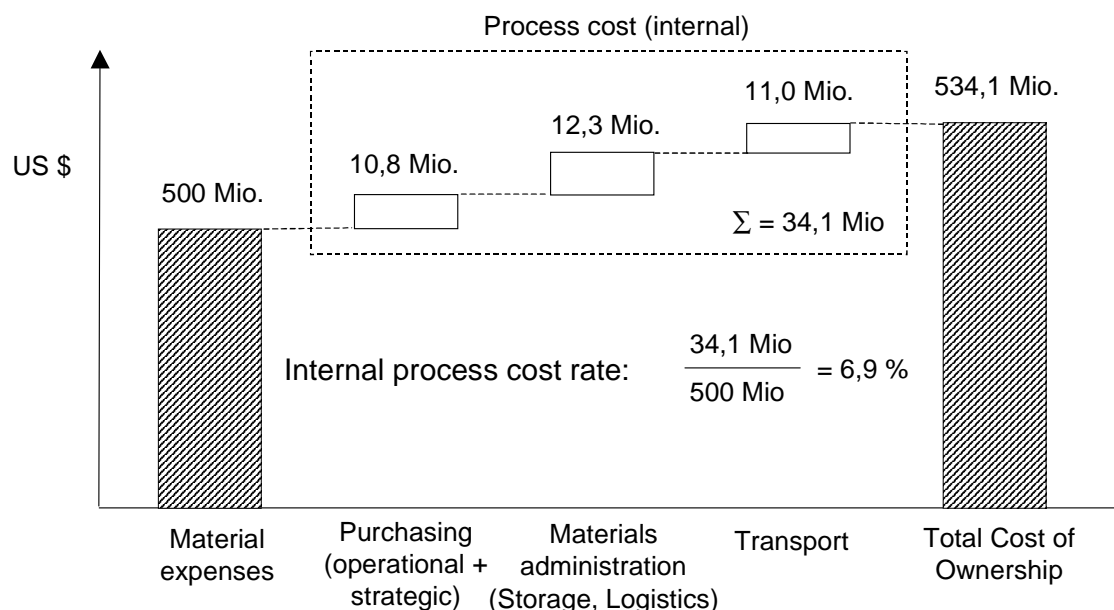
Process cost (internal)

US \$

500 Mio.

10,8 Mio.

12,3 Mio.

11,0 Mio.

534,1 Mio.

$\sum = 34,1$ Mio

Internal process cost rate: $\frac{34,1 \text{ Mio}}{500 \text{ Mio}} = 6,9\ \%$

Material expenses

Purchasing (operational + strategic)

Materials administration (Storage, Logistics)

Transport

Total Cost of Ownership